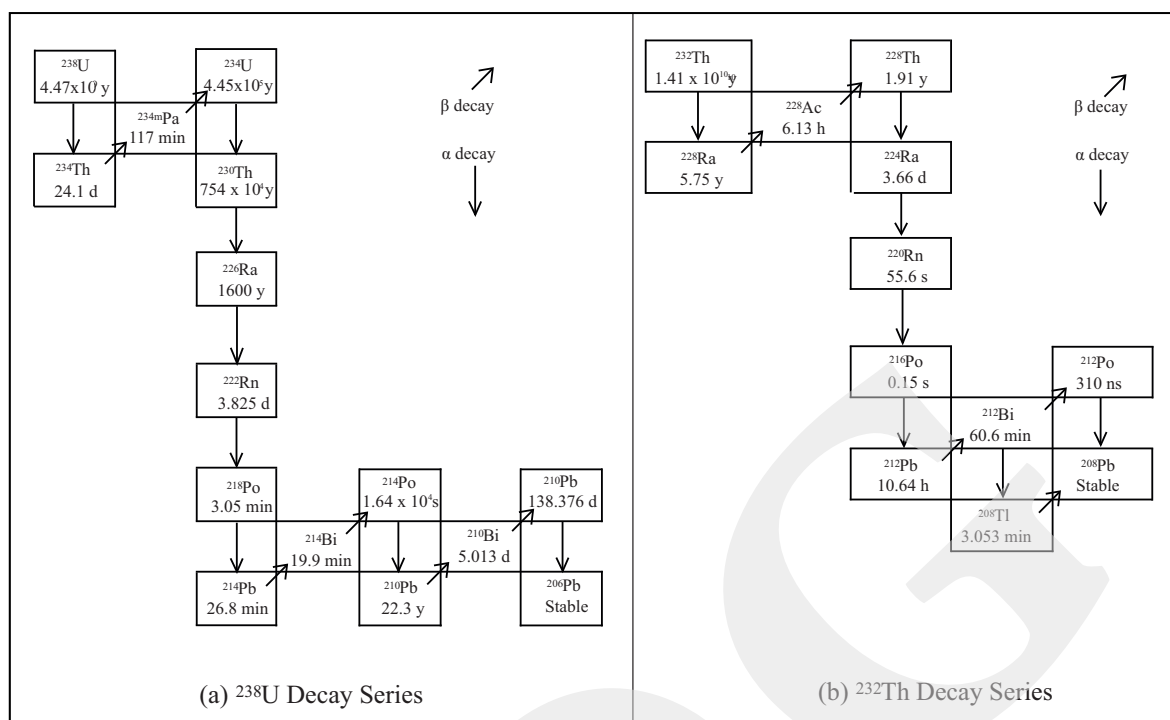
$^{238}$U
4.47x10$^{9}$ y

$^{234}$U
4.45x10$^{5}$ y

$^{234m}$Pa
117 min

β decay

α decay

$^{234}$Th
24.1 d

$^{230}$Th
754 x 10$^{4}$ y

$^{226}$Ra
1600 y

$^{222}$Rn
3.825 d

$^{218}$Po
3.05 min

$^{214}$Po
1.64 x 10$^{4}$ s

$^{210}$Pb
138.376 d

$^{214}$Bi
19.9 min

$^{210}$Bi
5.013 d

$^{214}$Pb
26.8 min

$^{210}$Pb
22.3 y

$^{206}$Pb
Stable

(a) $^{238}$U Decay Series

$^{232}$Th
1.41 x 10$^{10}$ y

$^{228}$Th
1.91 y

$^{228}$Ac
6.13 h

β decay

α decay

$^{228}$Ra
5.75 y

$^{224}$Ra
3.66 d

$^{220}$Rn
55.6 s

$^{216}$Po
0.15 s

$^{212}$Po
310 ns

$^{212}$Bi
60.6 min

$^{212}$Pb
10.64 h

$^{208}$Pb
Stable

$^{208}$Tl
3.053 min

(b) $^{232}$Th Decay Series